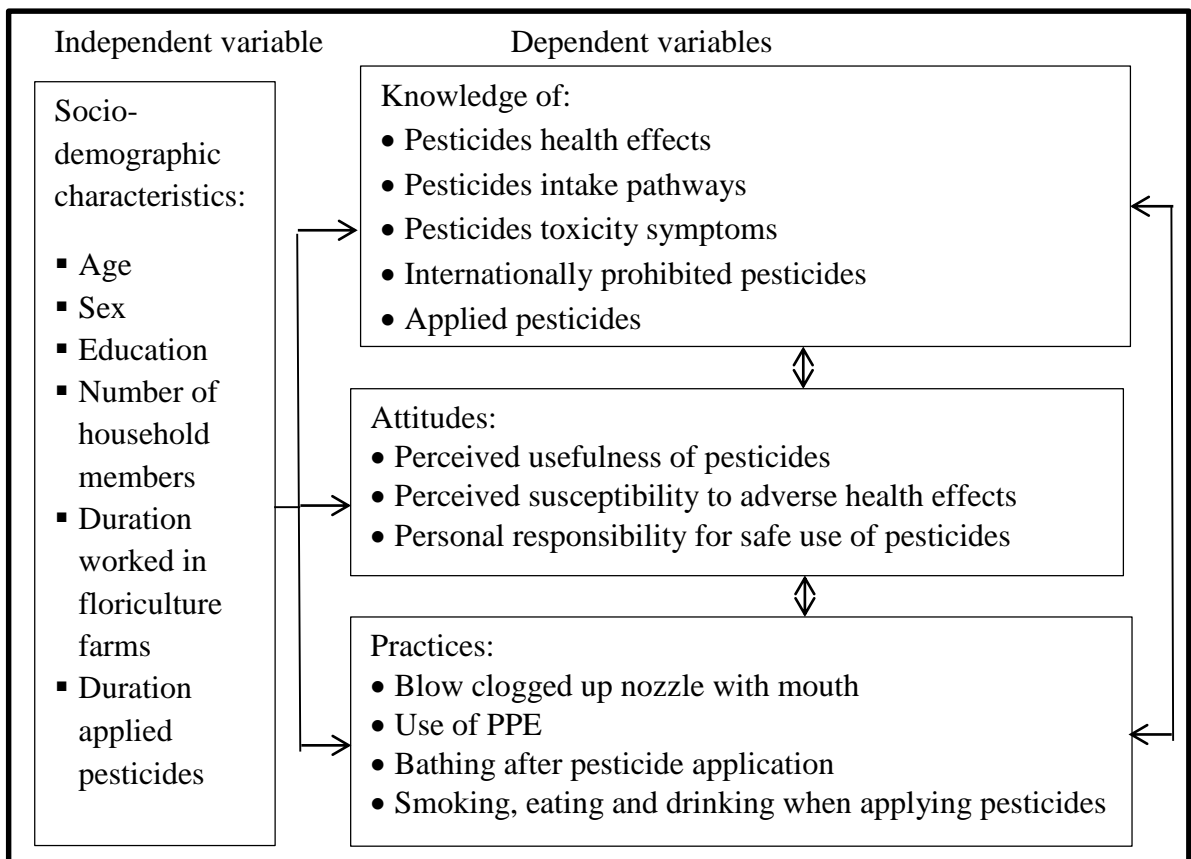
Independent variable

Dependent variables

Socio-demographic characteristics:

- Age
- Sex
- Education
- Number of household members
- Duration worked in floriculture farms
- Duration applied pesticides

Knowledge of:
- Pesticides health effects
- Pesticides intake pathways
- Pesticides toxicity symptoms
- Internationally prohibited pesticides
- Applied pesticides

Attitudes:
- Perceived usefulness of pesticides
- Perceived susceptibility to adverse health effects
- Personal responsibility for safe use of pesticides

Practices:
- Blow clogged up nozzle with mouth
- Use of PPE
- Bathing after pesticide application
- Smoking, eating and drinking when applying pesticides